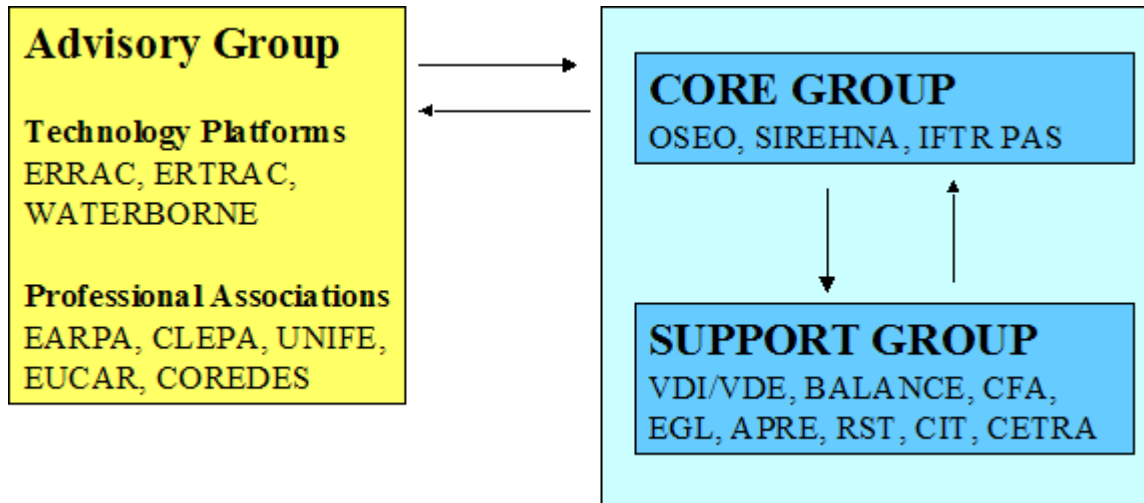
Advisory Group

Technology Platforms
ERRAC, ERTRAC, WATERBORNE

Professional Associations
EARPA, CLEPA, UNIFE, EUCAR, COREDES

CORE GROUP
OSEO, SIREHNA, IFTR PAS

SUPPORT GROUP
VDI/VDE, BALANCE, CFA, EGL, APRE, RST, CIT, CETRA